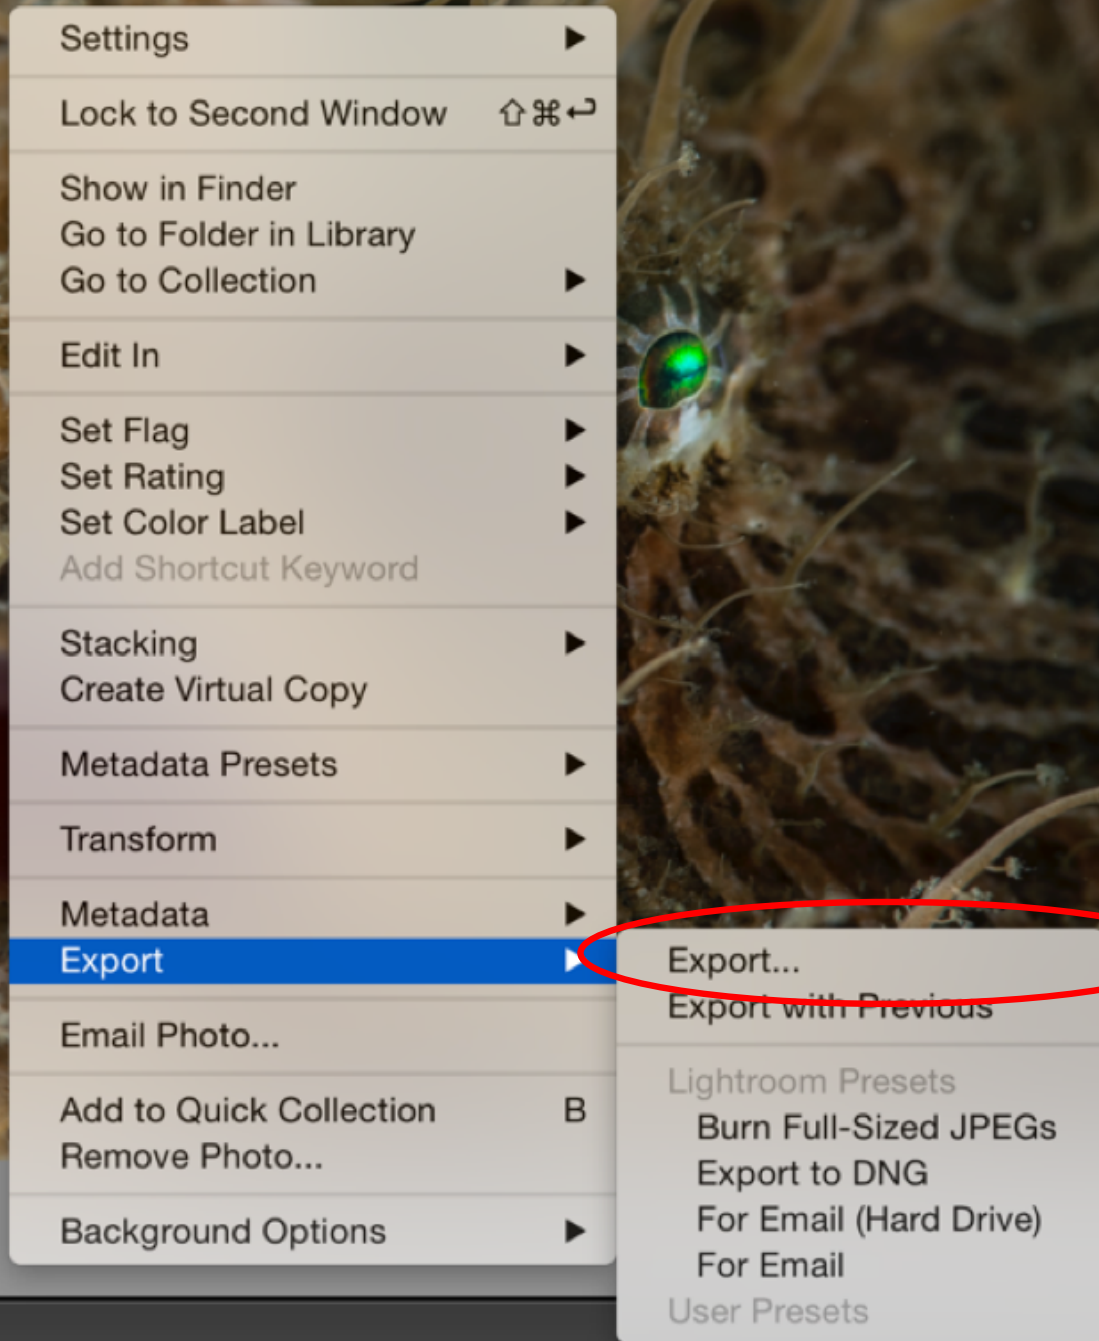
Settings ▶

Lock to Second Window ⇧⌘↩

Show in Finder
Go to Folder in Library
Go to Collection ▶

Edit In ▶

Set Flag ▶
Set Rating ▶
Set Color Label ▶
Add Shortcut Keyword

Stacking ▶
Create Virtual Copy

Metadata Presets ▶

Transform ▶

Metadata ▶
Export ▶

Email Photo...

Add to Quick Collection B
Remove Photo...

Background Options ▶

Export...
Export with Previous

Lightroom Presets
Burn Full-Sized JPEGs
Export to DNG
For Email (Hard Drive)
For Email
User Presets